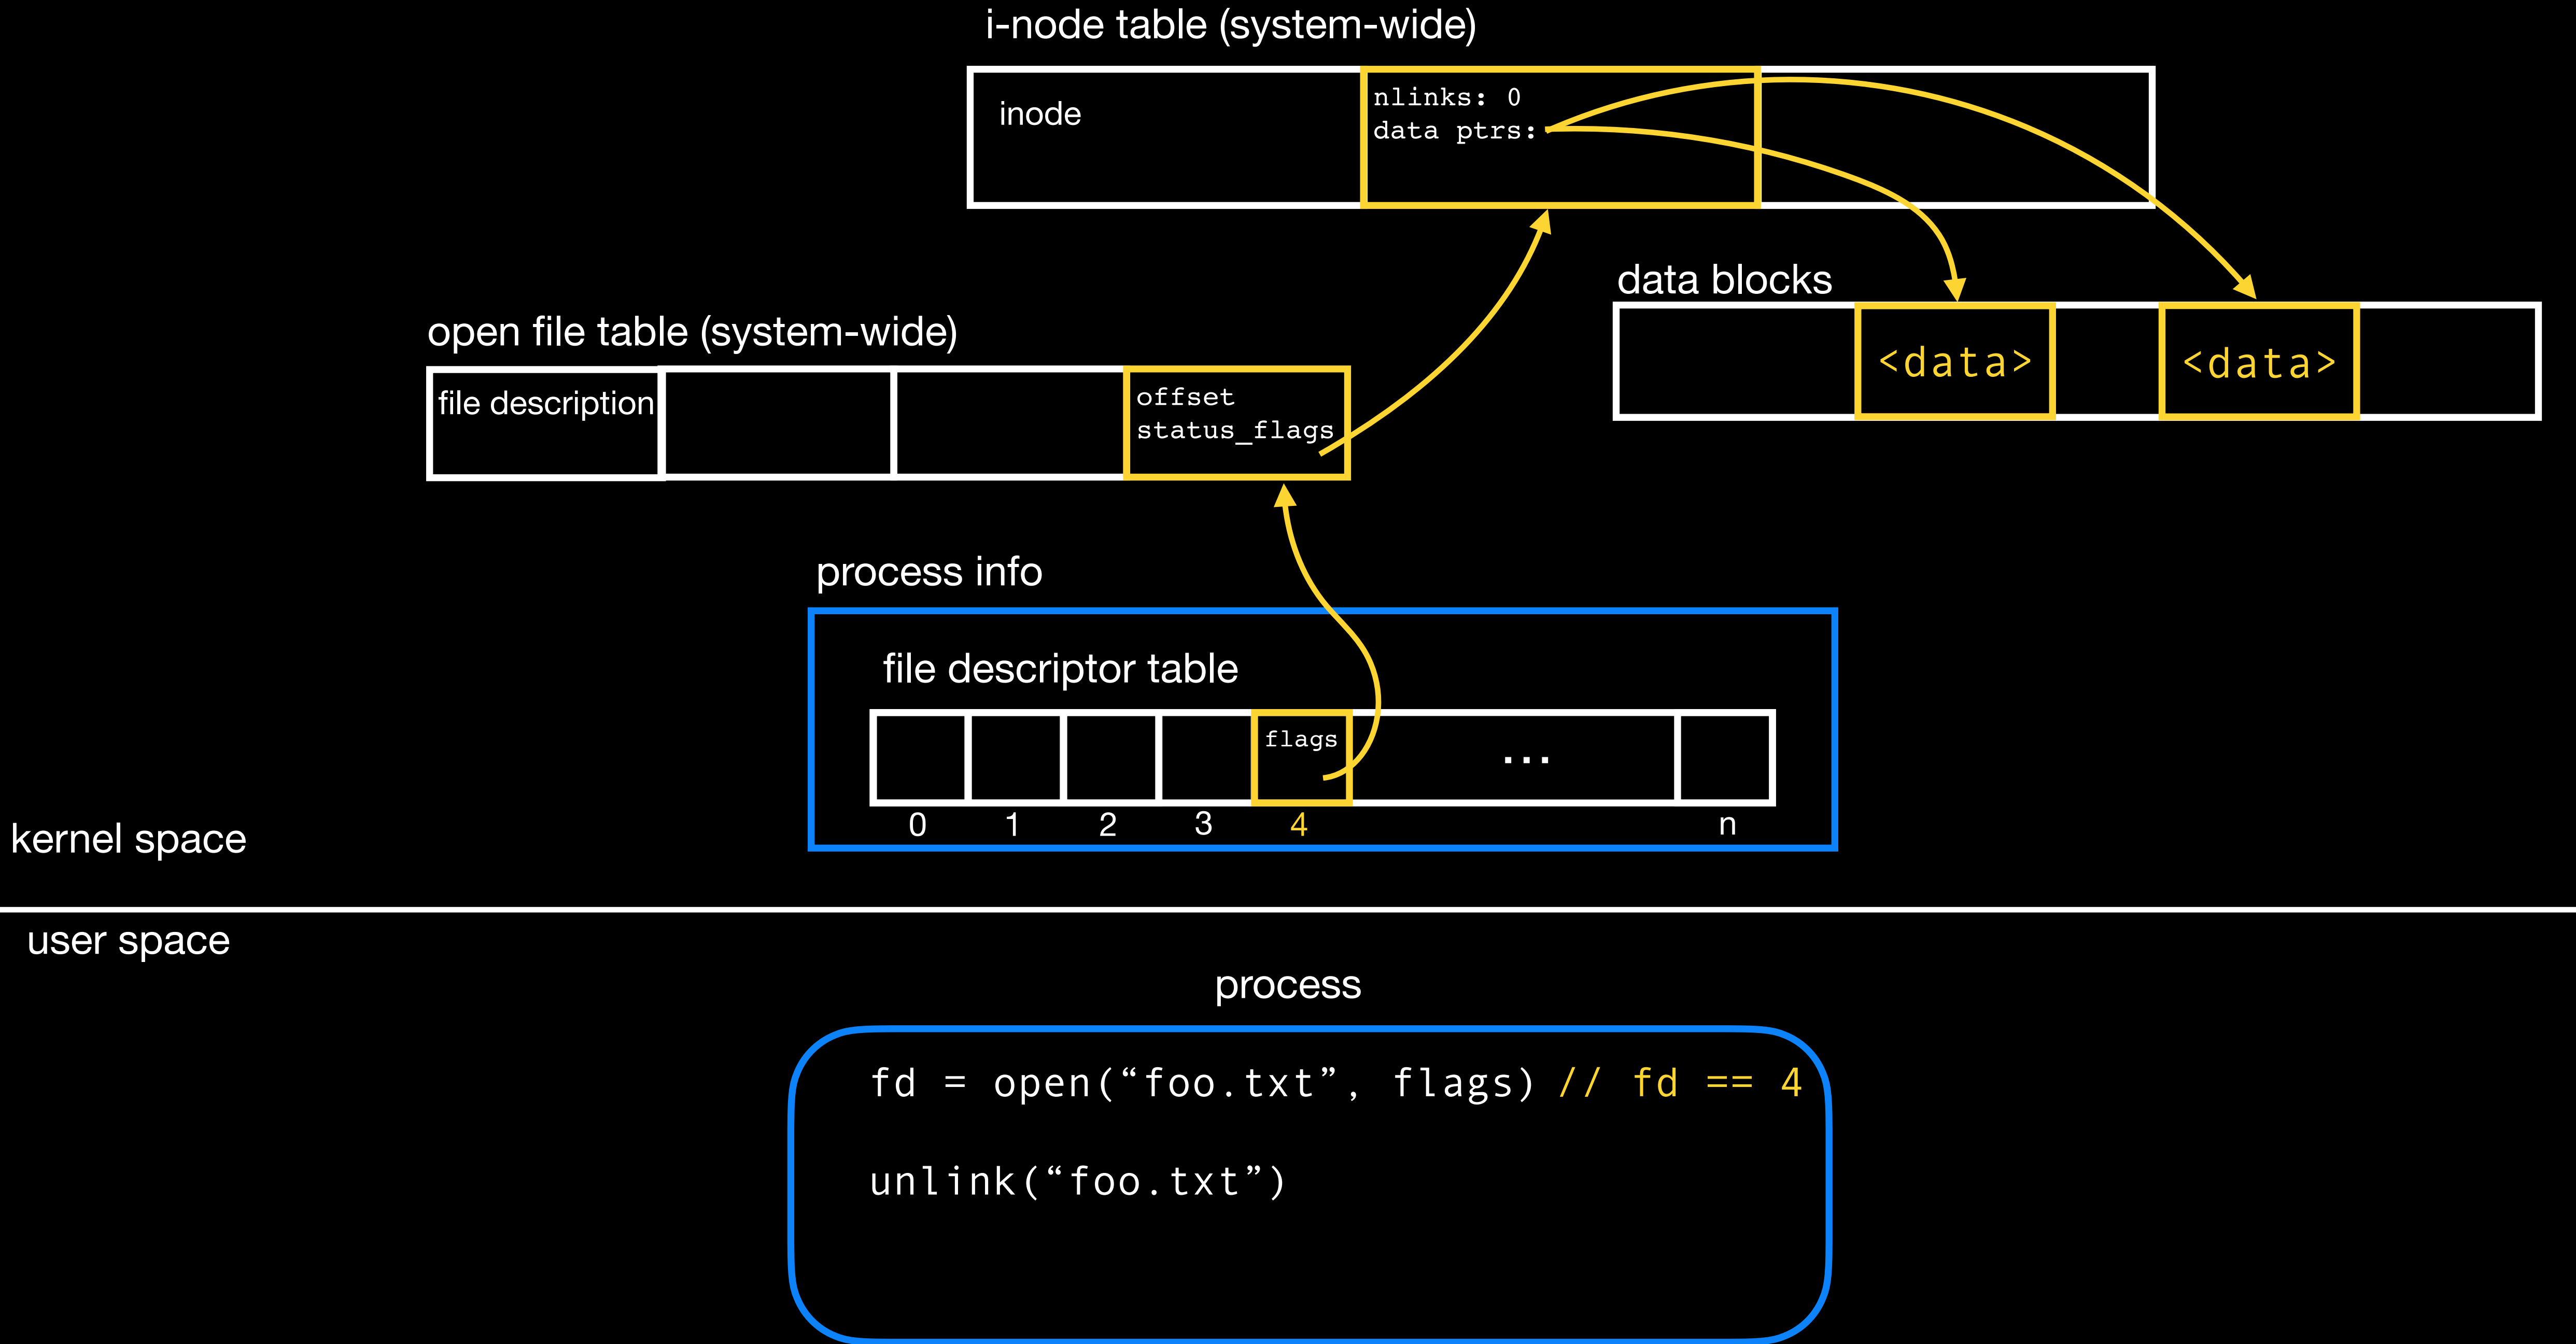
i-node table (system-wide)

inode

nlinks: 0
data ptrs:

data blocks

<data>

<data>

open file table (system-wide)

file description

offset
status_flags

process info

file descriptor table

flags

...

0 1 2 3 4 n

kernel space

user space

process

fd = open(“foo.txt”, flags) // fd == 4

unlink(“foo.txt”)